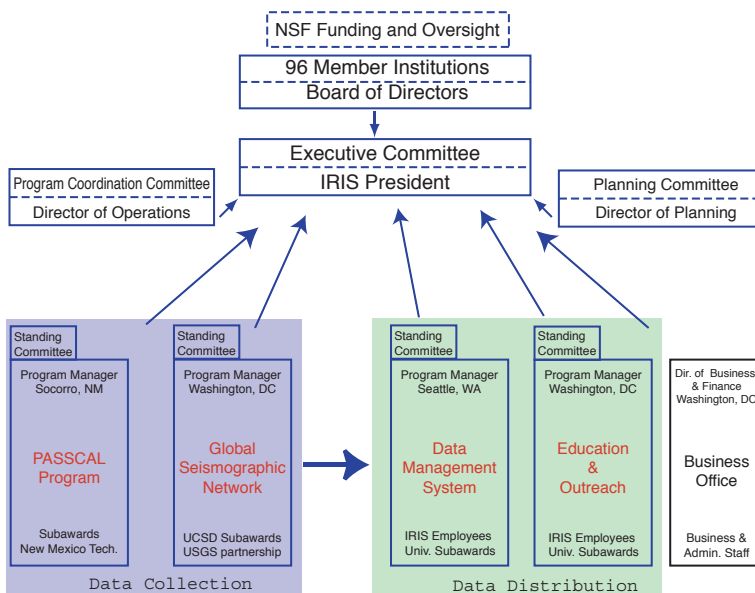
NSF Funding and Oversight

96 Member Institutions
Board of Directors

Executive Committee
IRIS President

Program Coordination Committee
Director of Operations

Planning Committee
Director of Planning

Standing Committee
Program Manager
Socorro, NM
PASSCAL Program
Subawards
New Mexico Tech.

Standing Committee
Program Manager
Washington, DC
Global Seismographic Network
UCSD Subawards
USGS partnership

Data Collection

Standing Committee
Program Manager
Seattle, WA
Data Management System
IRIS Employees
Univ. Subawards

Standing Committee
Program Manager
Washington, DC
Education & Outreach
IRIS Employees
Univ. Subawards

Data Distribution

Dir. of Business & Finance
Washington, DC
Business Office
Business & Admin. Staff